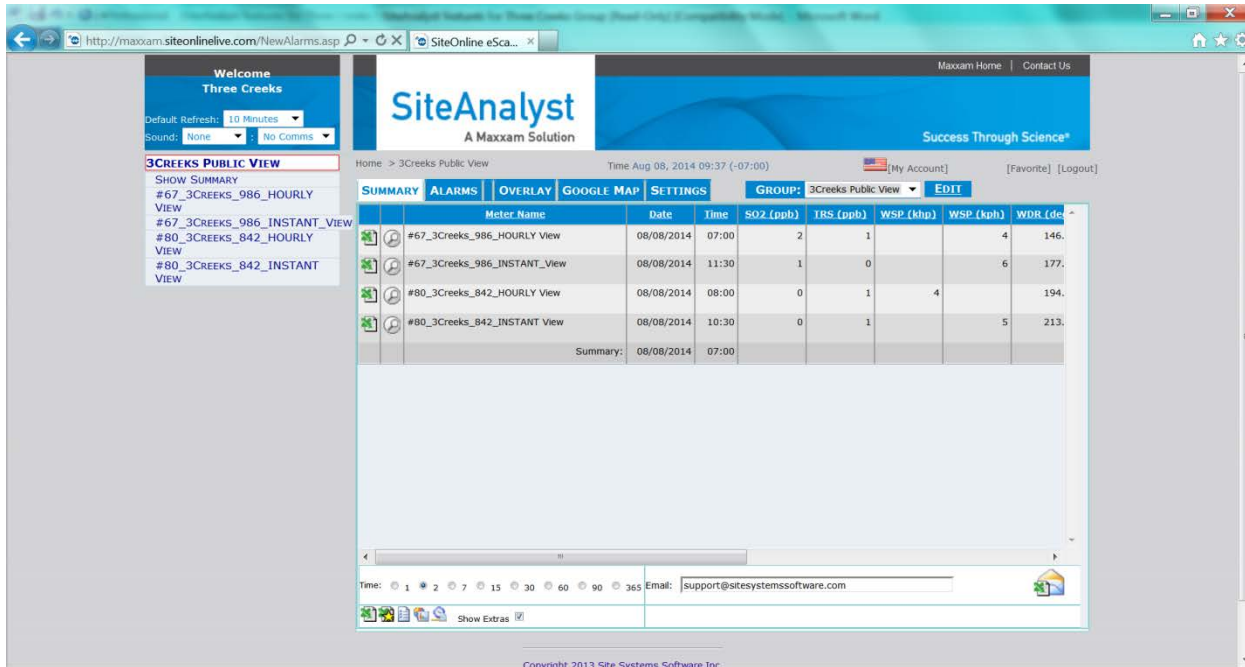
http://maxxam.siteonlinelive.com/NewAlarms.asp

SiteOnline eSca...

Welcome
Three Creeks

Default Refresh: 10 Minutes
Sound: None : No Comms

3CREEKS PUBLIC VIEW
SHOW SUMMARY
#67_3CREEKS_986_HOURLY VIEW
#67_3CREEKS_986_INSTANT_VIEW
#80_3CREEKS_842_HOURLY VIEW
#80_3CREEKS_842_INSTANT VIEW

Maxxam Home | Contact Us

SiteAnalyst
A Maxxam Solution

Success Through Science®

Home > 3Creeks Public View

Time Aug 08, 2014 09:37 (-07:00)

[My Account]

[Favorite] [Logout]

SUMMARY ALARMS OVERLAY GOOGLE MAP SETTINGS

GROUP: 3Creeks Public View EDIT

| | | Meter Name | Date | Time | SO2 (ppb) | TRS (ppb) | WSP (khp) | WSP (kph) | WDR (de |
|---|---|---|---|---|---|---|---|---|---|
| | | #67_3Creeks_986_HOURLY View | 08/08/2014 | 07:00 | 2 | 1 | | 4 | 146. |
| | | #67_3Creeks_986_INSTANT_View | 08/08/2014 | 11:30 | 1 | 0 | | 6 | 177. |
| | | #80_3Creeks_842_HOURLY View | 08/08/2014 | 08:00 | 0 | 1 | 4 | | 194. |
| | | #80_3Creeks_842_INSTANT View | 08/08/2014 | 10:30 | 0 | 1 | | 5 | 213. |
| | | Summary: | 08/08/2014 | 07:00 | | | | | |

Time: 1 2 7 15 30 60 90 365 Email: support@sitesystemssoftware.com

Show Extras

Copyright 2013 Site Systems Software Inc.